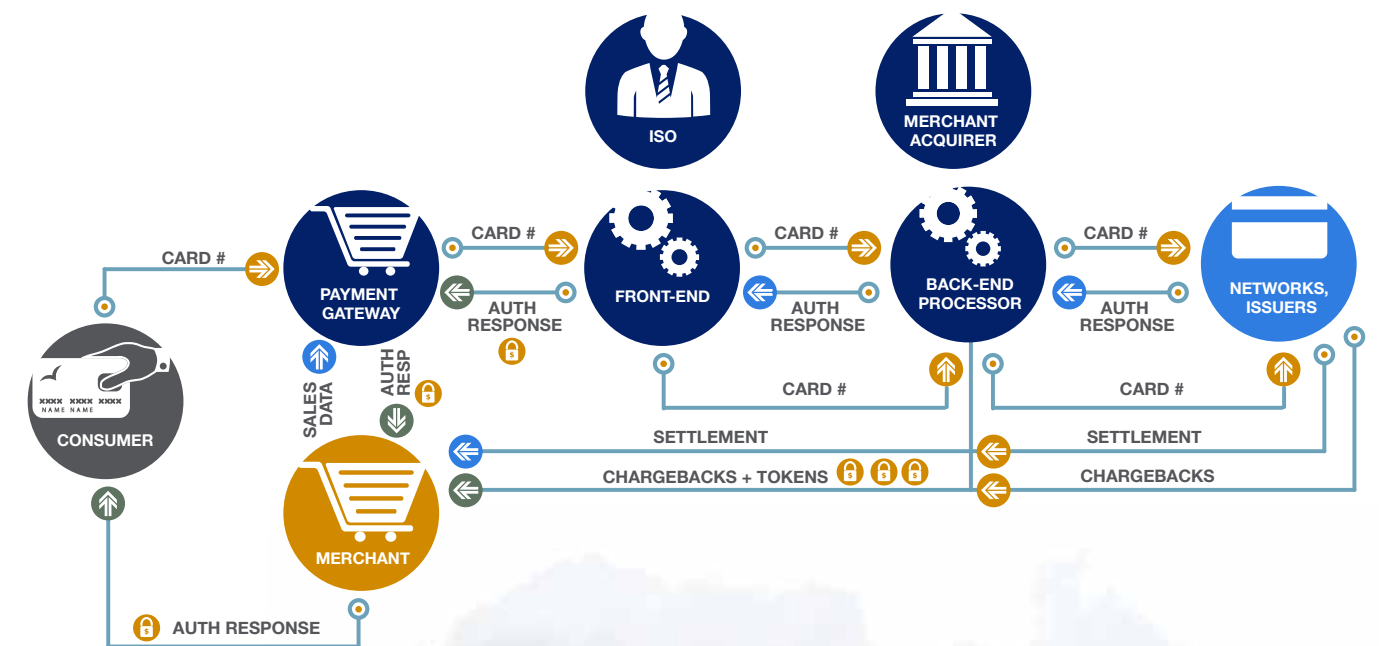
ISO

MERCHANT ACQUIRER

CARD #

PAYMENT GATEWAY

CARD #

AUTH RESPONSE

FRONT-END

CARD #

AUTH RESPONSE

BACK-END PROCESSOR

CARD #

AUTH RESPONSE

NETWORKS, ISSUERS

XXXX XXXX XXXX
NAME NAME

CONSUMER

SALES DATA

AUTH RESP

CARD #

CARD #

SETTLEMENT

SETTLEMENT

CHARGEBACKS + TOKENS

CHARGEBACKS

MERCHANT

AUTH RESPONSE